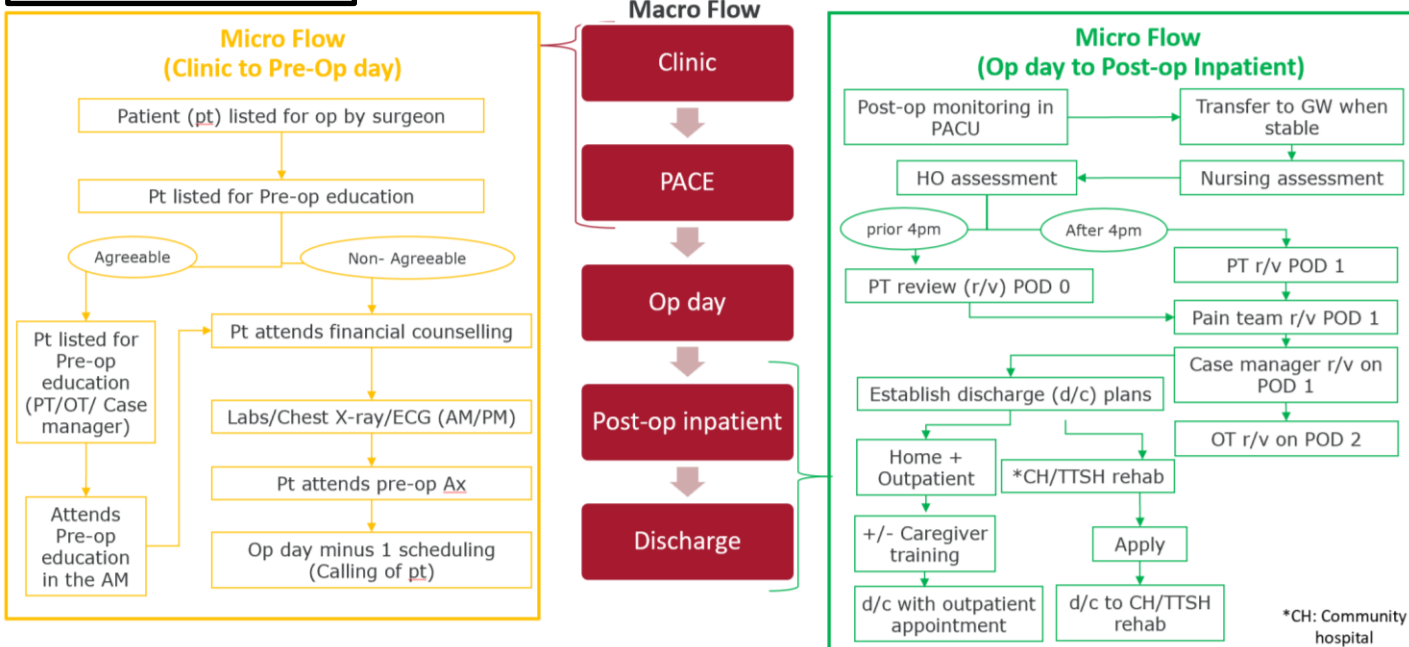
Micro Flow
(Clinic to Pre-Op day)

Patient (pt) listed for op by surgeon

Pt listed for Pre-op education

Agreeable

Non- Agreeable

Pt listed for Pre-op education (PT/OT/ Case manager)

Attends Pre-op education in the AM

Pt attends financial counselling

Labs/Chest X-ray/ECG (AM/PM)

Pt attends pre-op Ax

Op day minus 1 scheduling (Calling of pt)

Macro Flow

Clinic

PACE

Op day

Post-op inpatient

Discharge

Micro Flow
(Op day to Post-op Inpatient)

Post-op monitoring in PACU

Transfer to GW when stable

HO assessment

Nursing assessment

prior 4pm

After 4pm

PT review (r/v) POD 0

PT r/v POD 1

Pain team r/v POD 1

Case manager r/v on POD 1

Establish discharge (d/c) plans

OT r/v on POD 2

Home + Outpatient

*CH/TTSH rehab

+/- Caregiver training

Apply

d/c with outpatient appointment

d/c to CH/TTSH rehab

*CH: Community hospital